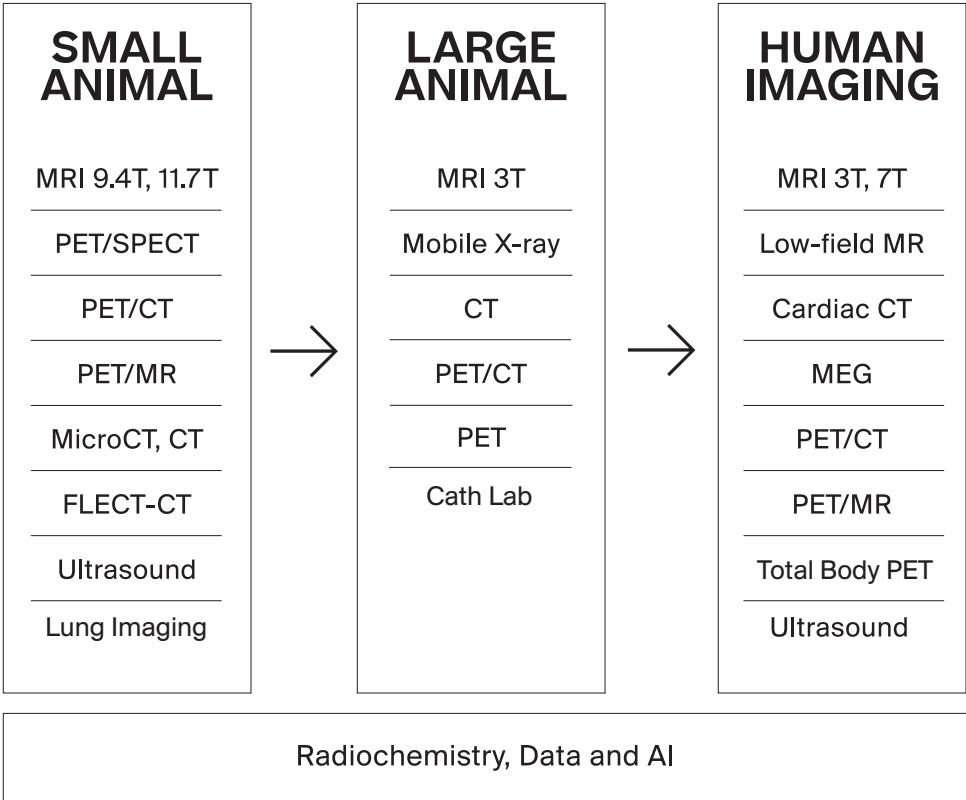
SMALL ANIMAL

MRI 9.4T, 11.7T

PET/SPECT

PET/CT

PET/MR

MicroCT, CT

FLECT-CT

Ultrasound

Lung Imaging

LARGE ANIMAL

MRI 3T

Mobile X-ray

CT

PET/CT

PET

Cath Lab

HUMAN IMAGING

MRI 3T, 7T

Low-field MR

Cardiac CT

MEG

PET/CT

PET/MR

Total Body PET

Ultrasound

Radiochemistry, Data and AI